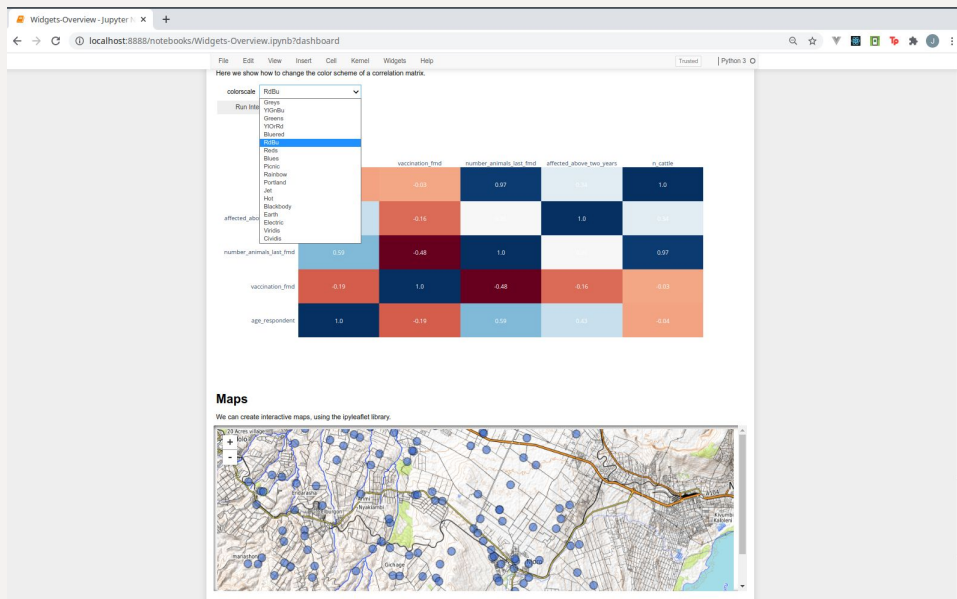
Widgets-Overview - Jupyter N ×

localhost:8888/notebooks/Widgets-Overview.ipynb?dashboard

File Edit View Insert Cell Kernel Widgets Help

Trusted | Python 3

Here we show how to change the color scheme of a correlation matrix.

colorscale RdBu

Run Inte

Greys
YlGnBu
Greens
YlOrRd
Bluered
RdBu
Reds
Blues
Picnic
Rainbow
Portland
Jet
Hot
Blackbody
Earth
Electric
Viridis
Cividis

| | | vaccination_fmd | number_animals_last_fmd | affected_above_two_years | n_cattle |
|---|---|---|---|---|---|
| | | -0.03 | 0.97 | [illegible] | 1.0 |
| affected_abo | | -0.16 | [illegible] | 1.0 | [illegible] |
| number_animals_last_fmd | 0.59 | -0.48 | 1.0 | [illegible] | 0.97 |
| vaccination_fmd | -0.19 | 1.0 | -0.48 | -0.16 | -0.03 |
| age_respondent | 1.0 | -0.19 | 0.59 | 0.42 | -0.04 |

Maps

We can create interactive maps, using the ipyleaflet library.

+
-

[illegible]
Nyakahita
Gickage